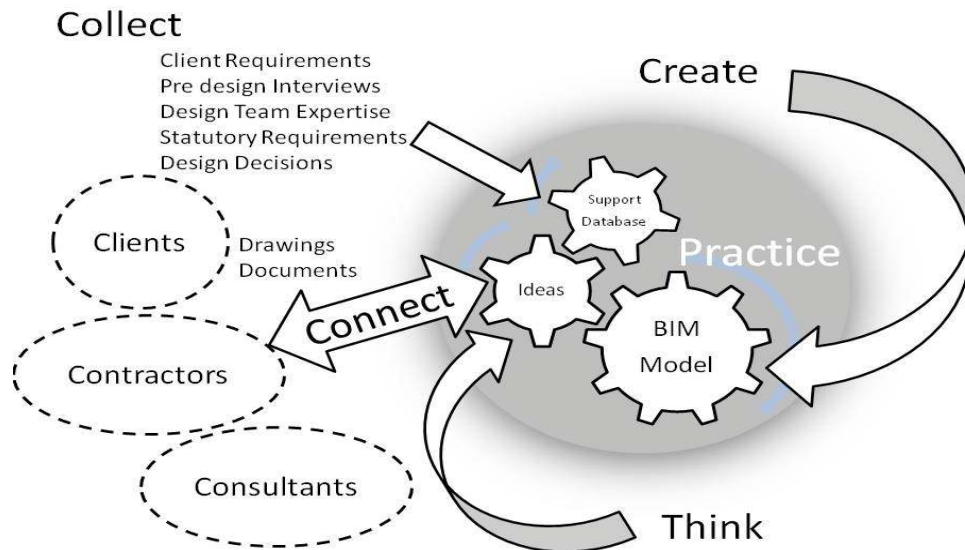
Collect

Client Requirements
Pre design Interviews
Design Team Expertise
Statutory Requirements
Design Decisions

Create

Support Database

Clients

Drawings
Documents

Practice

Ideas

Connect

BIM Model

Contractors

Consultants

Think